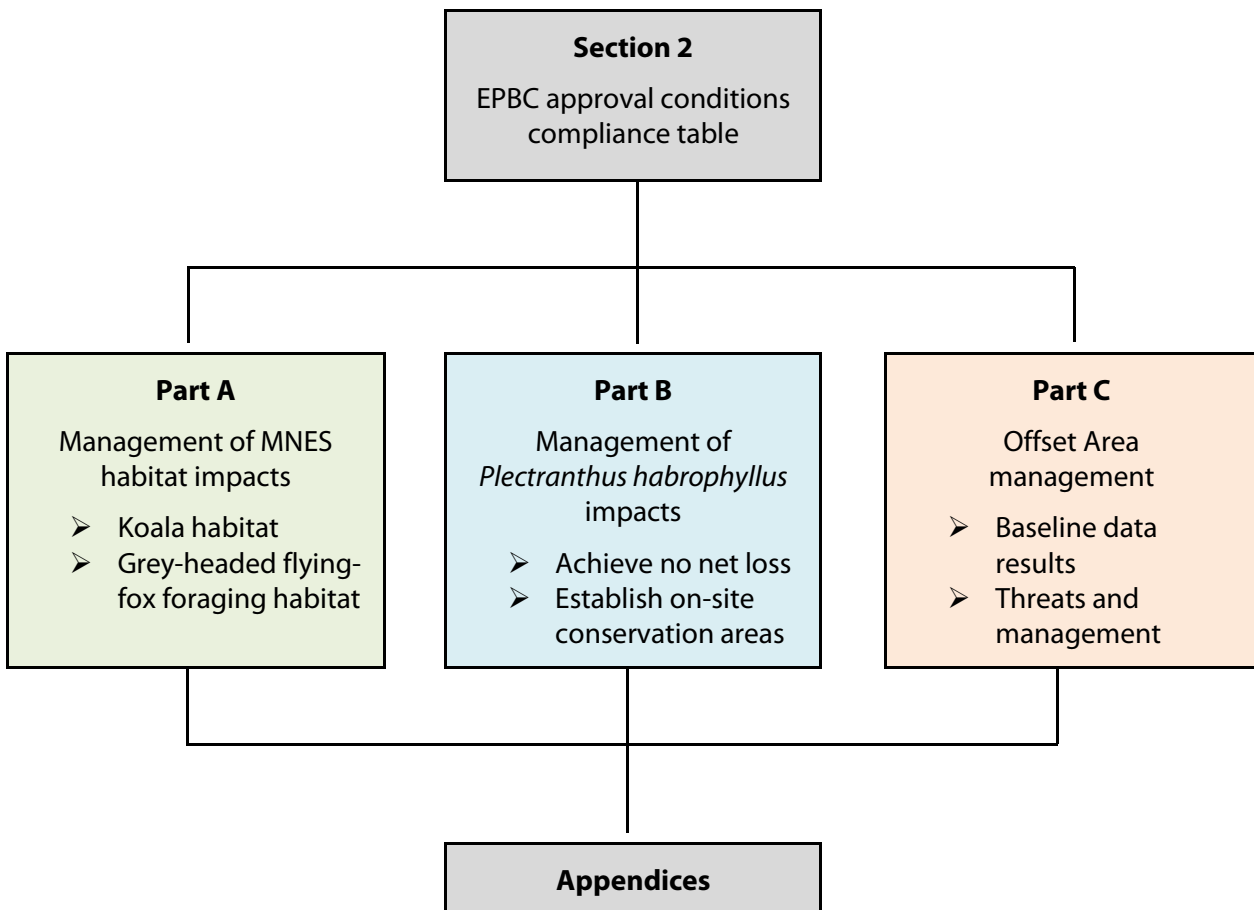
**Section 2**

EPBC approval conditions compliance table

**Part A**

Management of MNES habitat impacts

- Koala habitat
- Grey-headed flying-fox foraging habitat

**Part B**

Management of *Plectranthus habrophyllus* impacts

- Achieve no net loss
- Establish on-site conservation areas

**Part C**

Offset Area management

- Baseline data results
- Threats and management

**Appendices**